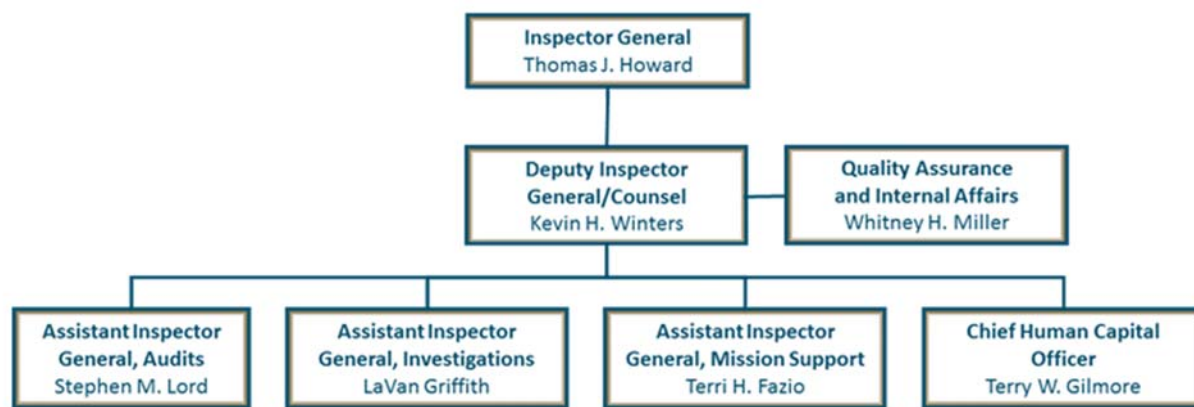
Inspector General
Thomas J. Howard

Deputy Inspector General/Counsel
Kevin H. Winters

Quality Assurance and Internal Affairs
Whitney H. Miller

Assistant Inspector General, Audits
Stephen M. Lord

Assistant Inspector General, Investigations
LaVan Griffith

Assistant Inspector General, Mission Support
Terri H. Fazio

Chief Human Capital Officer
Terry W. Gilmore